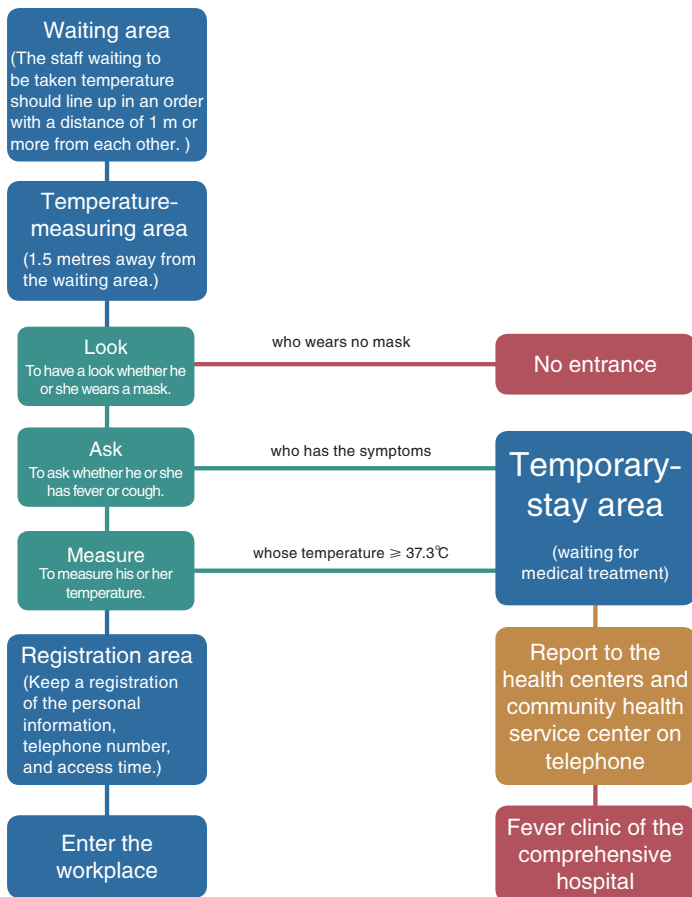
Waiting area
(The staff waiting to be taken temperature should line up in an order with a distance of 1 m or more from each other. )

Temperature-measuring area
(1.5 metres away from the waiting area.)

Look
To have a look whether he or she wears a mask.

who wears no mask

No entrance

Ask
To ask whether he or she has fever or cough.

who has the symptoms

Measure
To measure his or her temperature.

whose temperature $\geqslant 37.3$℃

Temporary-stay area
(waiting for medical treatment)

Registration area
(Keep a registration of the personal information, telephone number, and access time.)

Report to the health centers and community health service center on telephone

Enter the workplace

Fever clinic of the comprehensive hospital